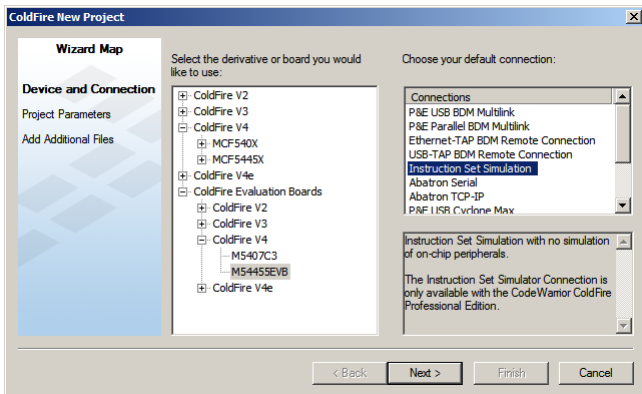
ColdFire New Project

Wizard Map

Device and Connection
Project Parameters
Add Additional Files

Select the derivative or board you would like to use:

ColdFire V2
ColdFire V3
ColdFire V4
MCF540X
MCF5445X
ColdFire V4e
ColdFire Evaluation Boards
ColdFire V2
ColdFire V3
ColdFire V4
M5407C3
M54455EVB
ColdFire V4e

Choose your default connection:

Connections
P&E USB BDM Multilink
P&E Parallel BDM Multilink
Ethernet-TAP BDM Remote Connection
USB-TAP BDM Remote Connection
Instruction Set Simulation
Abatron Serial
Abatron TCP-IP
P&E USB Cyclone Max

Instruction Set Simulation with no simulation of on-chip peripherals.

The Instruction Set Simulator Connection is only available with the CodeWarrior ColdFire Professional Edition.

< Back
Next >
Finish
Cancel